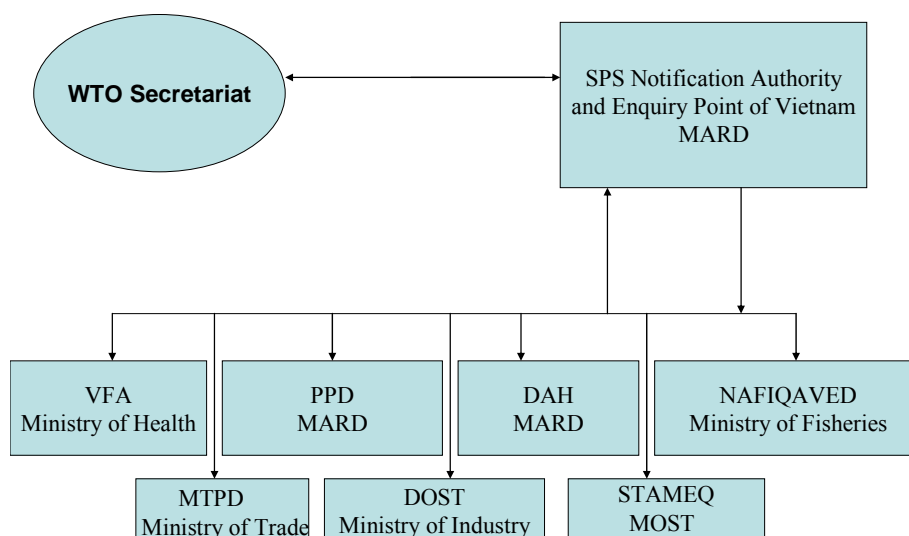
WTO Secretariat

SPS Notification Authority and Enquiry Point of Vietnam MARD

VFA
Ministry of Health

PPD
MARD

DAH
MARD

NAFIQAVED
Ministry of Fisheries

MTPD
Ministry of Trade

DOST
Ministry of Industry

STAMEQ
MOST